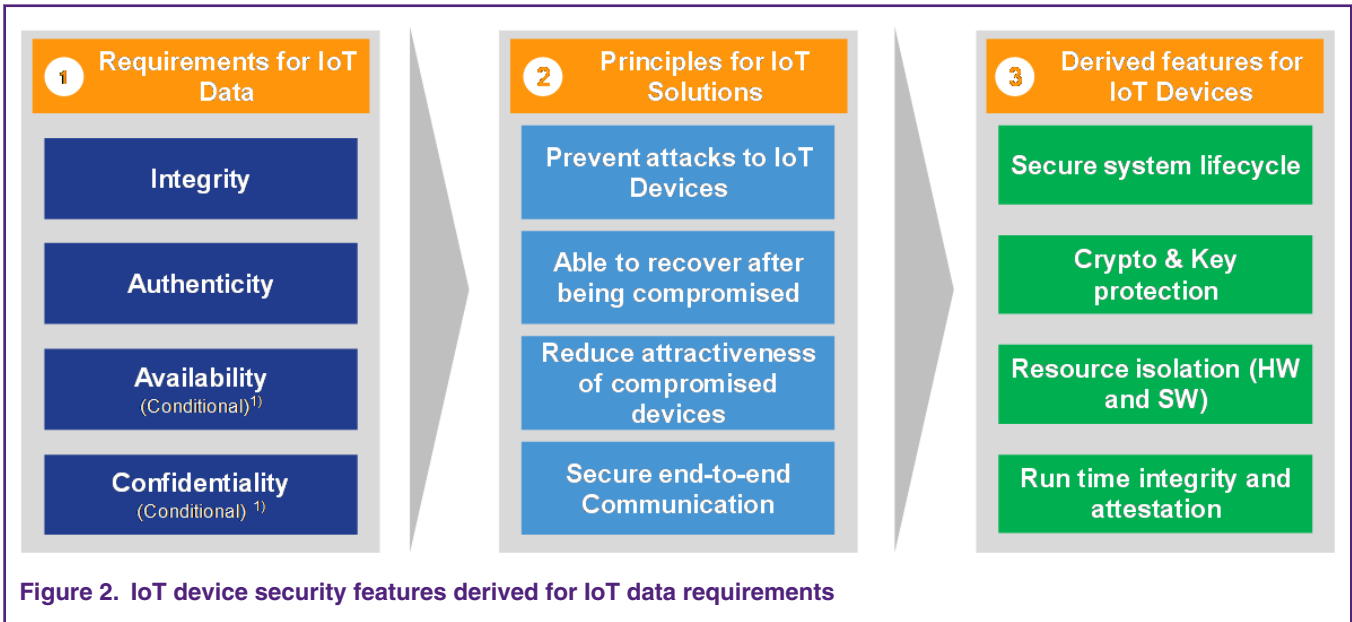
1 Requirements for IoT Data

Integrity

Authenticity

Availability
(Conditional)$^{1)}$

Confidentiality
(Conditional) $^{1)}$

2 Principles for IoT Solutions

Prevent attacks to IoT Devices

Able to recover after being compromised

Reduce attractiveness of compromised devices

Secure end-to-end Communication

3 Derived features for IoT Devices

Secure system lifecycle

Crypto & Key protection

Resource isolation (HW and SW)

Run time integrity and attestation

Figure 2. IoT device security features derived for IoT data requirements